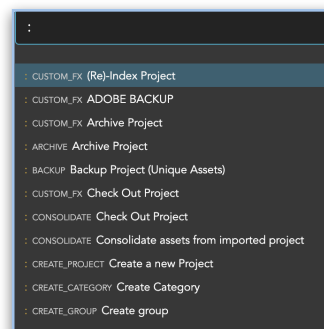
:

: CUSTOM_FX (Re)-Index Project
: CUSTOM_FX ADOBE BACKUP
: CUSTOM_FX Archive Project
: ARCHIVE Archive Project
: BACKUP Backup Project (Unique Assets)
: CUSTOM_FX Check Out Project
: CONSOLIDATE Check Out Project
: CONSOLIDATE Consolidate assets from imported project
: CREATE_PROJECT Create a new Project
: CREATE_CATEGORY Create Category
: CREATE_GROUP Create group